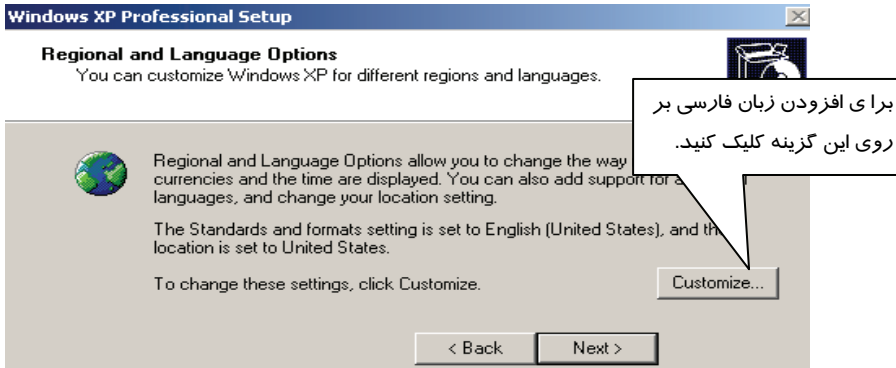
Windows XP Professional Setup

Regional and Language Options
You can customize Windows XP for different regions and languages.

برا ی افزودن زبان فارسی بر روی این گزینه کلیک کنید.

Regional and Language Options allow you to change the way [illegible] currencies and the time are displayed. You can also add support for a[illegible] languages, and change your location setting.

The Standards and formats setting is set to English (United States), and th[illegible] location is set to United States.

To change these settings, click Customize.

Customize...

< Back

Next >